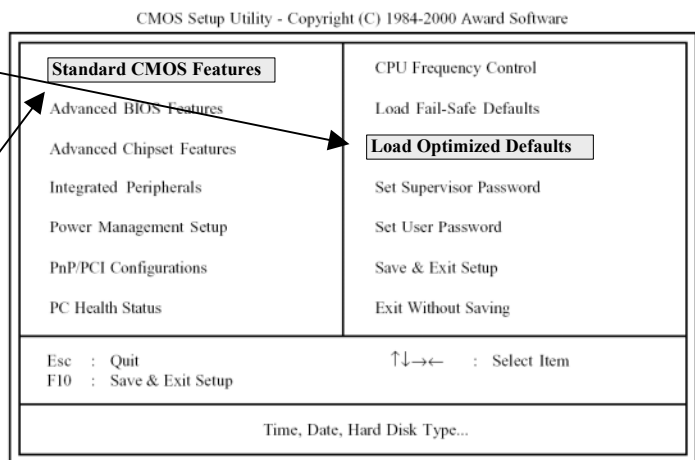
CMOS Setup Utility - Copyright (C) 1984-2000 Award Software

Standard CMOS Features

Advanced BIOS Features

Advanced Chipset Features

Integrated Peripherals

Power Management Setup

PnP/PCI Configurations

PC Health Status

CPU Frequency Control

Load Fail-Safe Defaults

Load Optimized Defaults

Set Supervisor Password

Set User Password

Save & Exit Setup

Exit Without Saving

Esc : Quit
F10 : Save & Exit Setup

$\uparrow\downarrow\rightarrow\leftarrow$ : Select Item

Time, Date, Hard Disk Type...